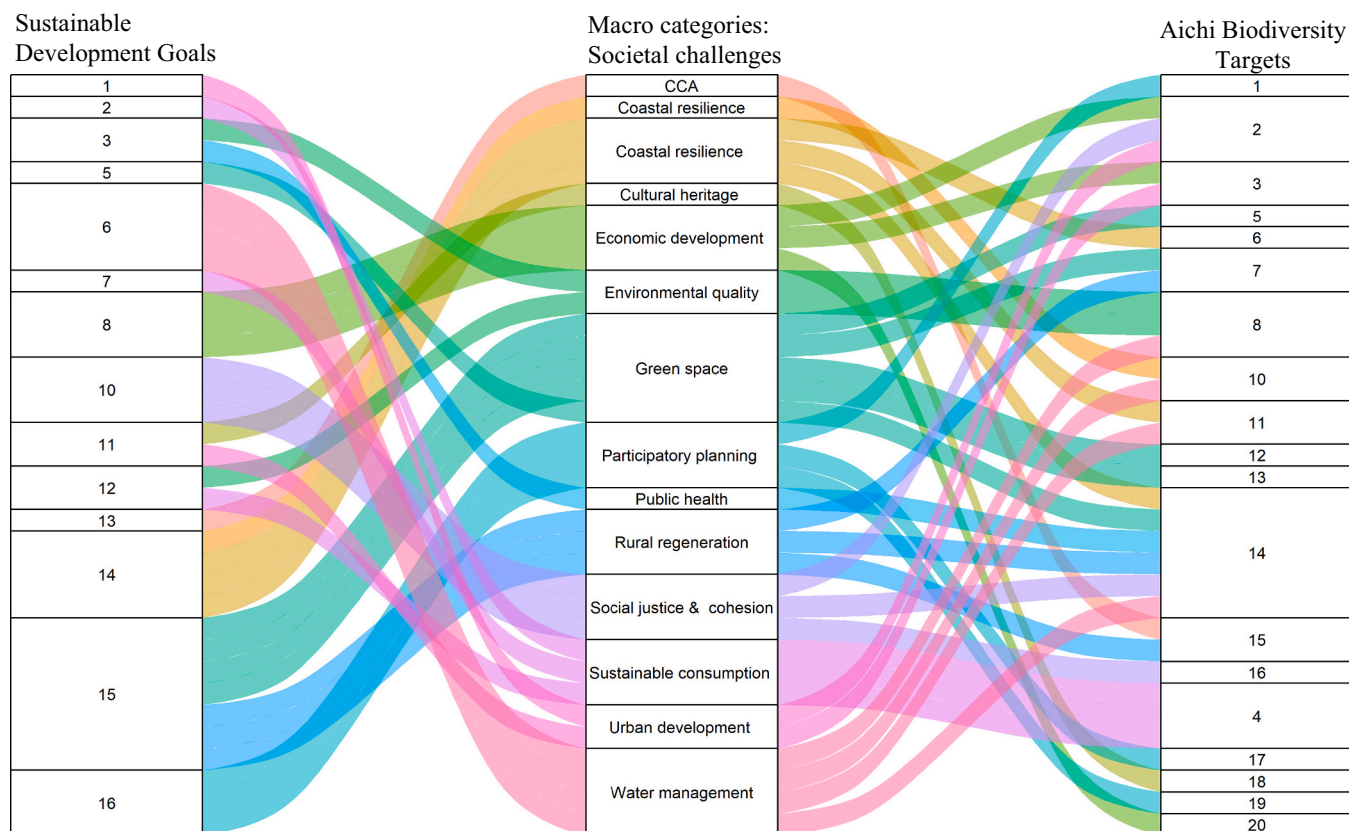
Sustainable Development Goals

1
2
3
5
6
7
8
10
11
12
13
14
15
16

Macro categories: Societal challenges

CCA
Coastal resilience
Coastal resilience
Cultural heritage
Economic development
Environmental quality
Green space
Participatory planning
Public health
Rural regeneration
Social justice & cohesion
Sustainable consumption
Urban development
Water management

Aichi Biodiversity Targets

1
2
3
5
6
7
8
10
11
12
13
14
15
16
4
17
18
19
20